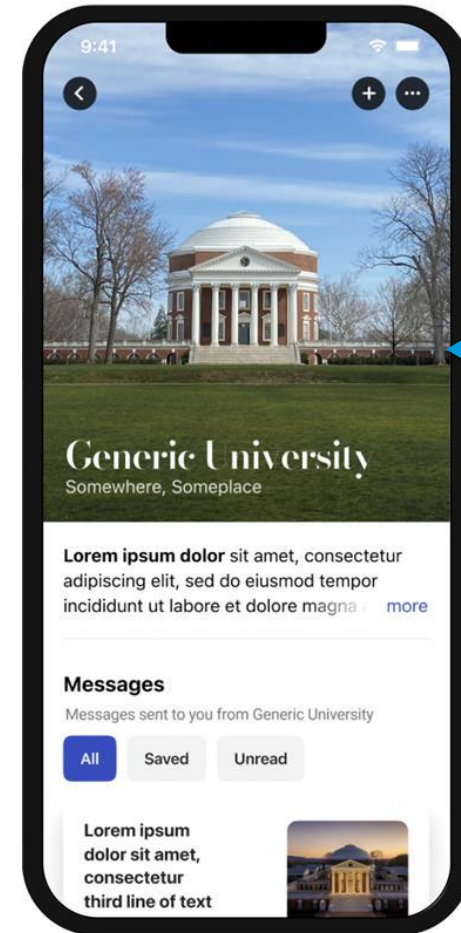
9:41

Generic University
Somewhere, Someplace

**Lorem ipsum dolor** sit amet, consectetur adipiscing elit, sed do eiusmod tempor incididunt ut labore et dolore magna ... more

Messages
Messages sent to you from Generic University

All Saved Unread

Lorem ipsum dolor sit amet, consectetur third line of text